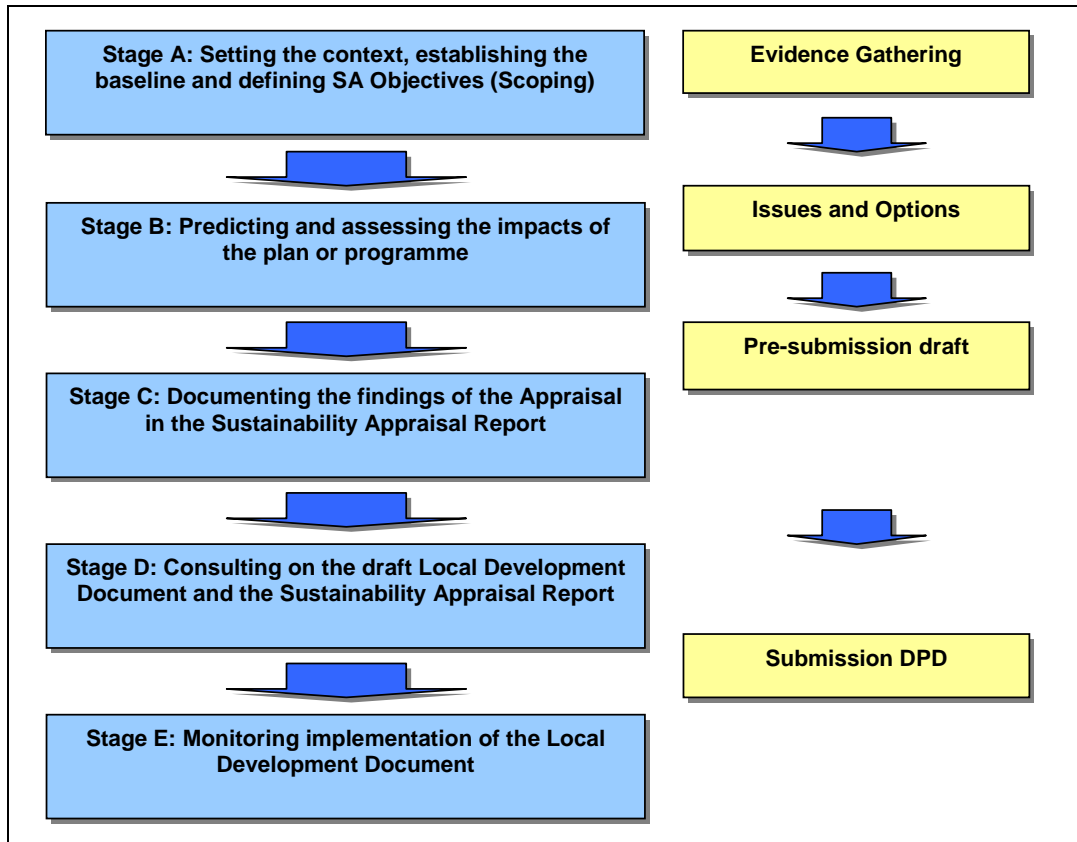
Stage A: Setting the context, establishing the baseline and defining SA Objectives (Scoping)

Stage B: Predicting and assessing the impacts of the plan or programme

Stage C: Documenting the findings of the Appraisal in the Sustainability Appraisal Report

Stage D: Consulting on the draft Local Development Document and the Sustainability Appraisal Report

Stage E: Monitoring implementation of the Local Development Document

Evidence Gathering

Issues and Options

Pre-submission draft

Submission DPD